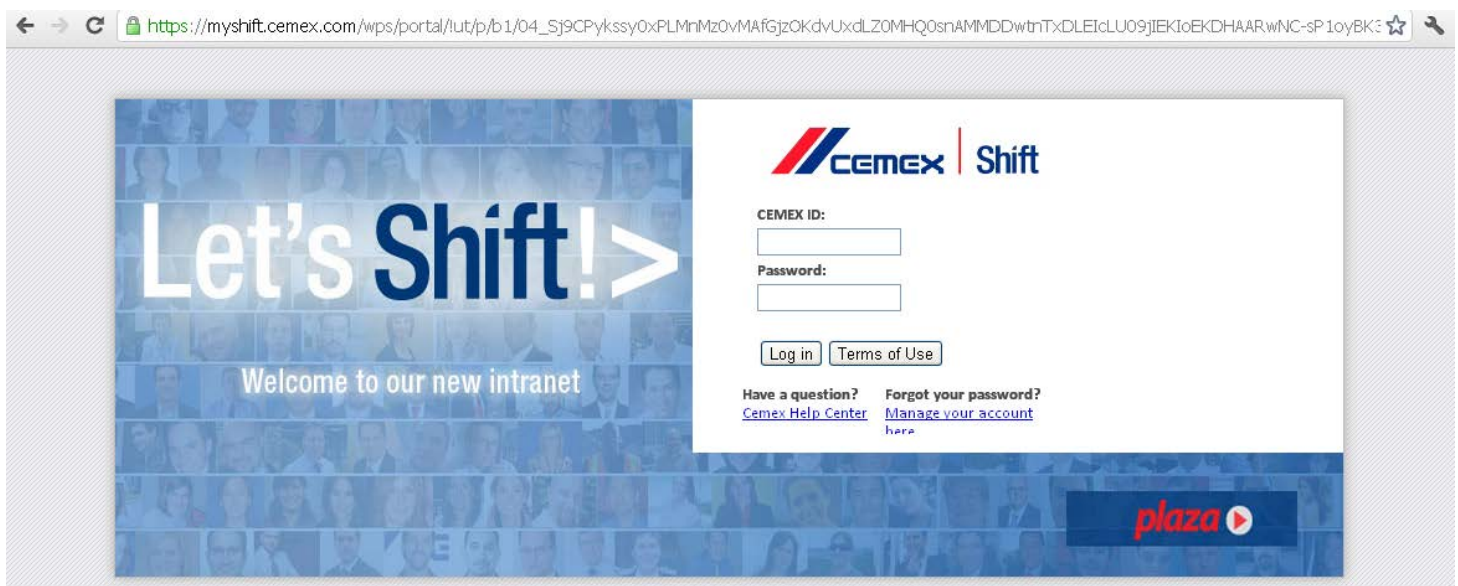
https://myshift.cemex.com/wps/portal/!ut/p/b1/04_Sj9CPykssy0xPLMnMz0vMAfGjzOKdvUxdLZ0MHQ0snAMMDDwtnTxDLEIcLU09jIEKIoEKDHAARwNC-sP1oyBK3

Let's Shift!>

Welcome to our new intranet

CEMEX | Shift

CEMEX ID:

Password:

Log in | Terms of Use

Have a question?
Cemex Help Center

Forgot your password?
Manage your account here

plaza